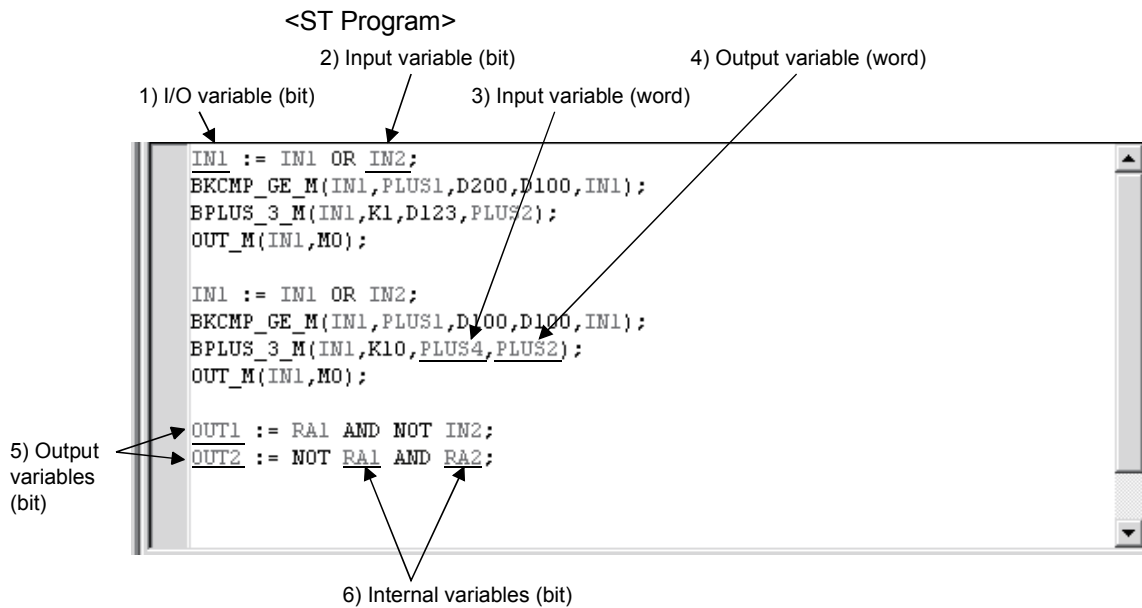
<ST Program>

2) Input variable (bit)

4) Output variable (word)

1) I/O variable (bit)

3) Input variable (word)

IN1 := IN1 OR IN2;
BKCMP_GE_M(IN1,PLUS1,D200,D100,IN1);
BPLUS_3_M(IN1,K1,D123,PLUS2);
OUT_M(IN1,M0);

IN1 := IN1 OR IN2;
BKCMP_GE_M(IN1,PLUS1,D100,D100,IN1);
BPLUS_3_M(IN1,K10,PLUS4,PLUS2);
OUT_M(IN1,M0);

OUT1 := RA1 AND NOT IN2;
OUT2 := NOT RA1 AND RA2;

5) Output variables (bit)

6) Internal variables (bit)